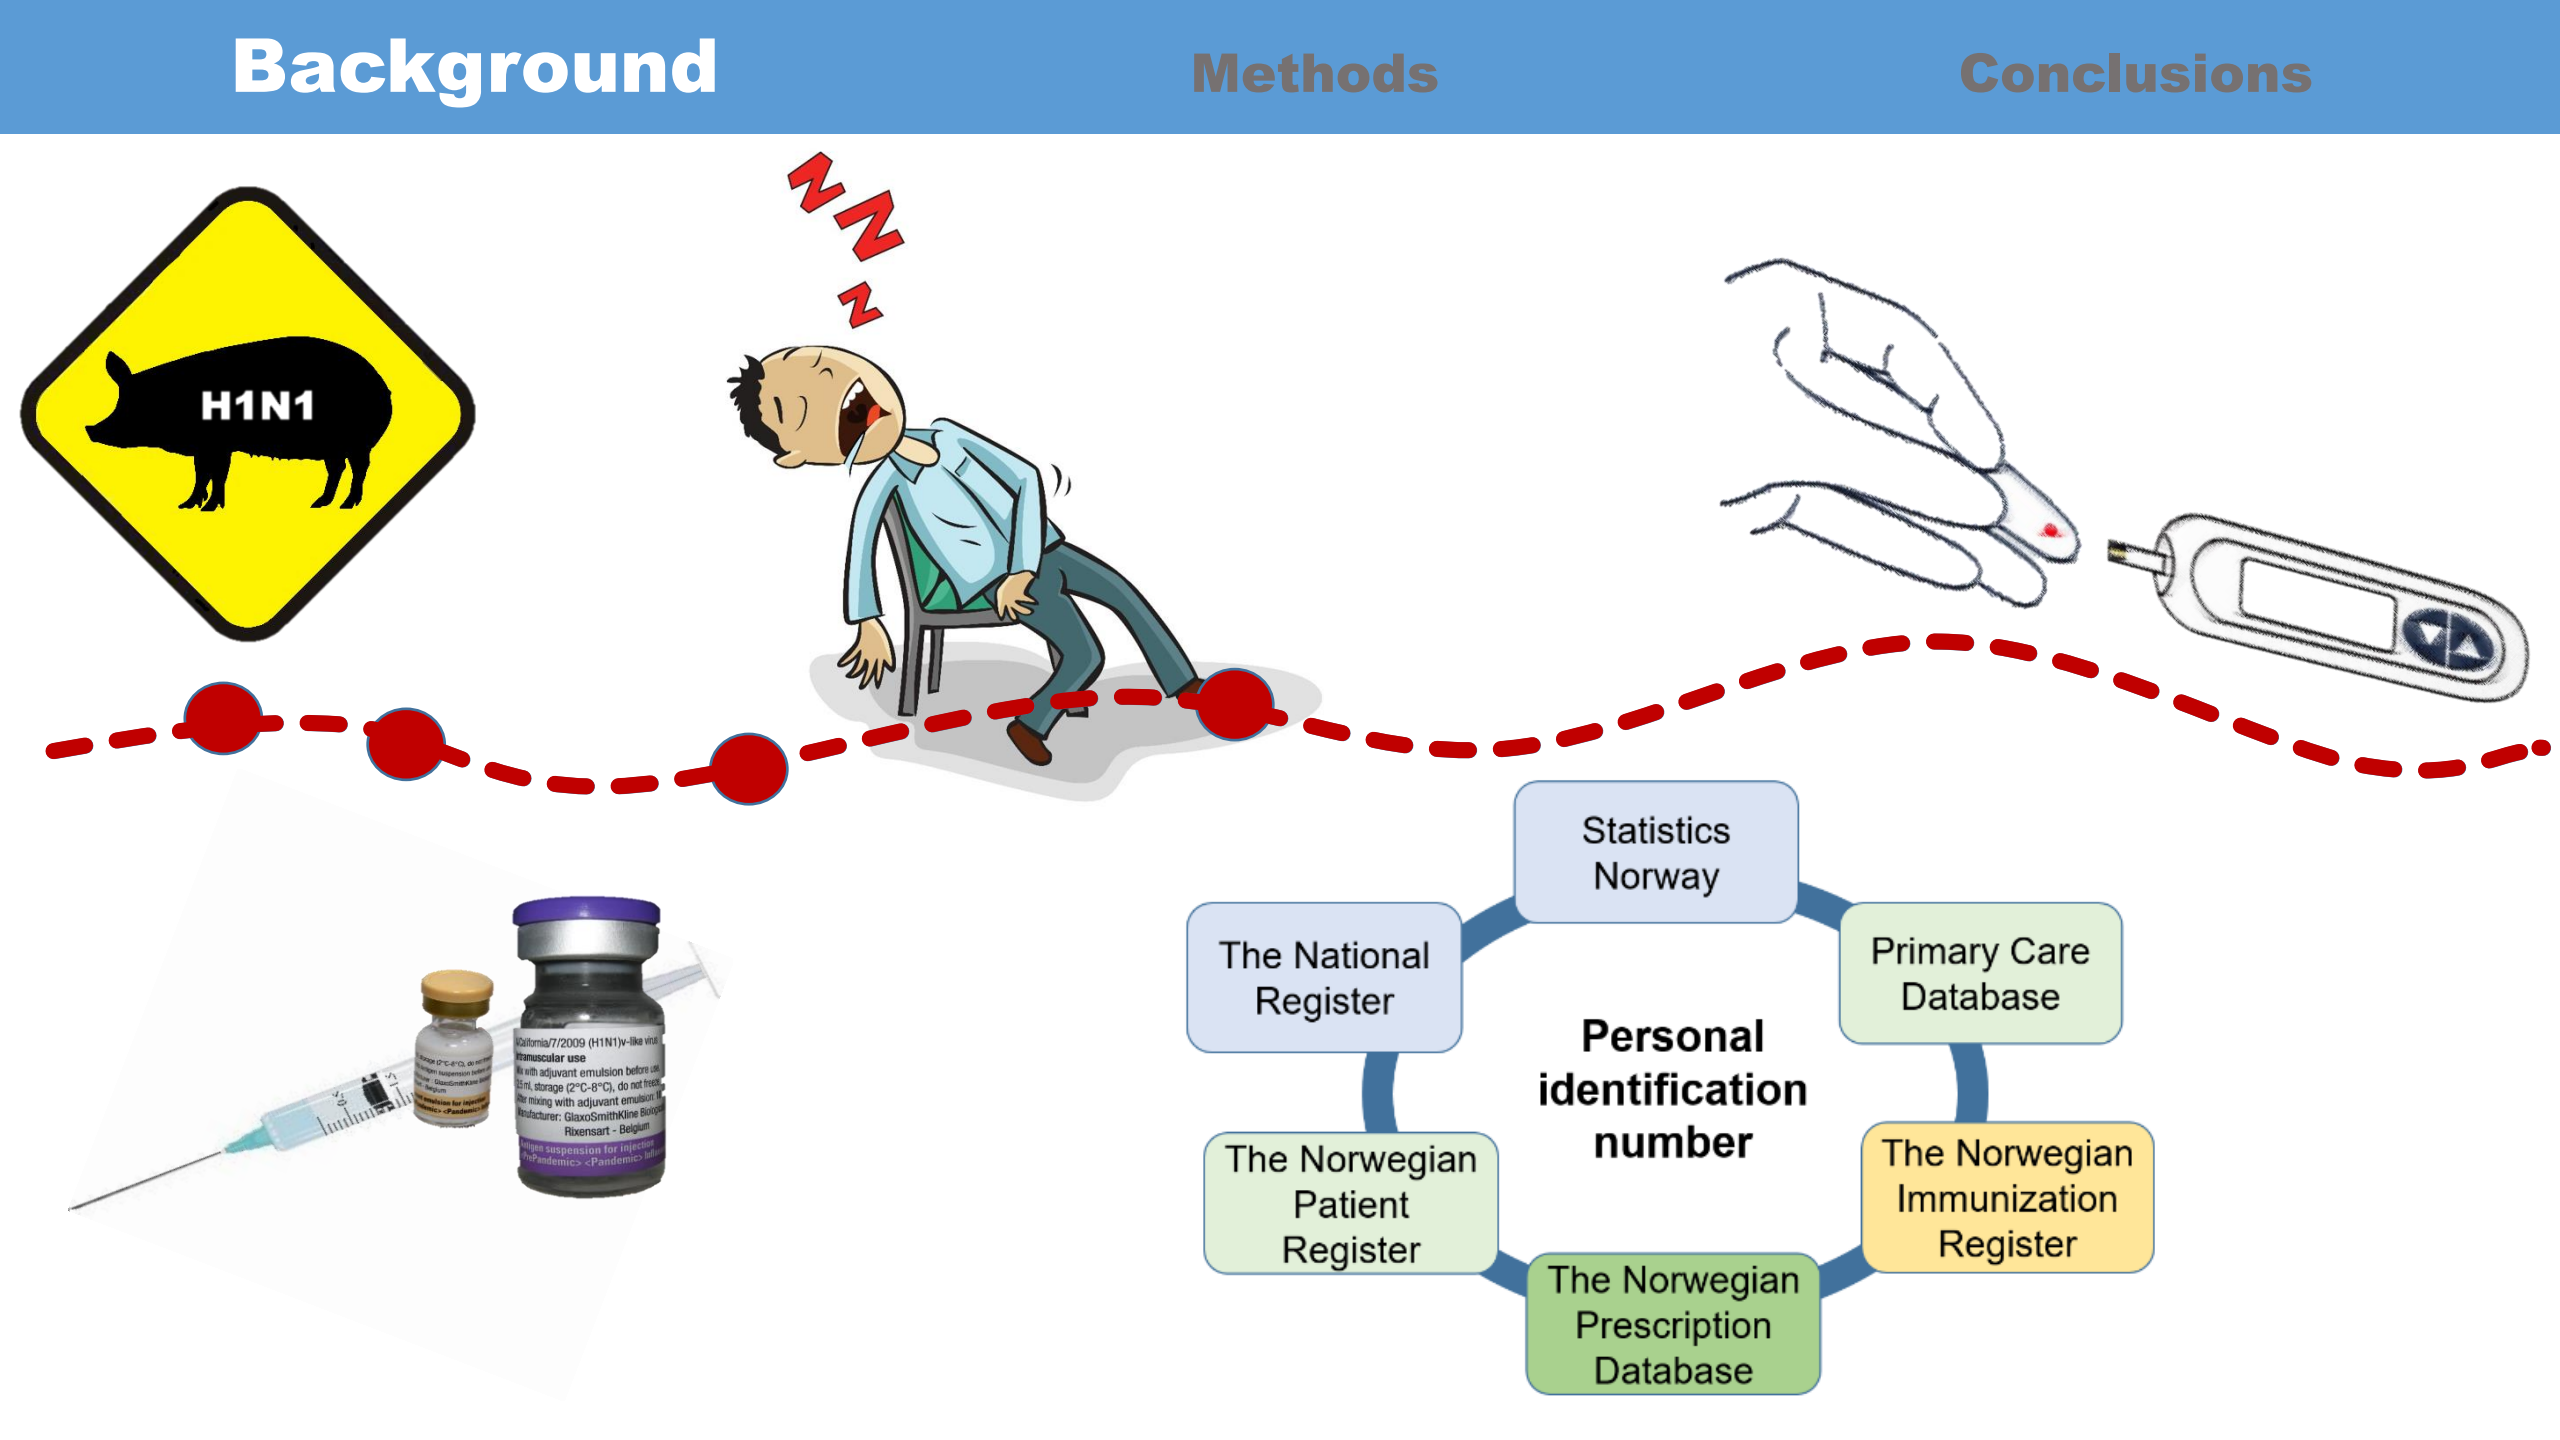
Background Methods Conclusions

H1N1

Z Z Z

A/California/7/2009 (H1N1)v-like virus
intramuscular use
Mix with adjuvant emulsion before use
2.5 ml, storage (2°C-8°C), do not freeze
After mixing with adjuvant emulsion
Manufacturer: GlaxoSmithKline Biologicals
Rixensart - Belgium
Antigen suspension for injection
<Prepandemic> <Pandemic> Influenza

Statistics Norway

The National Register

Primary Care Database

Personal identification number

The Norwegian Patient Register

The Norwegian Immunization Register

The Norwegian Prescription Database